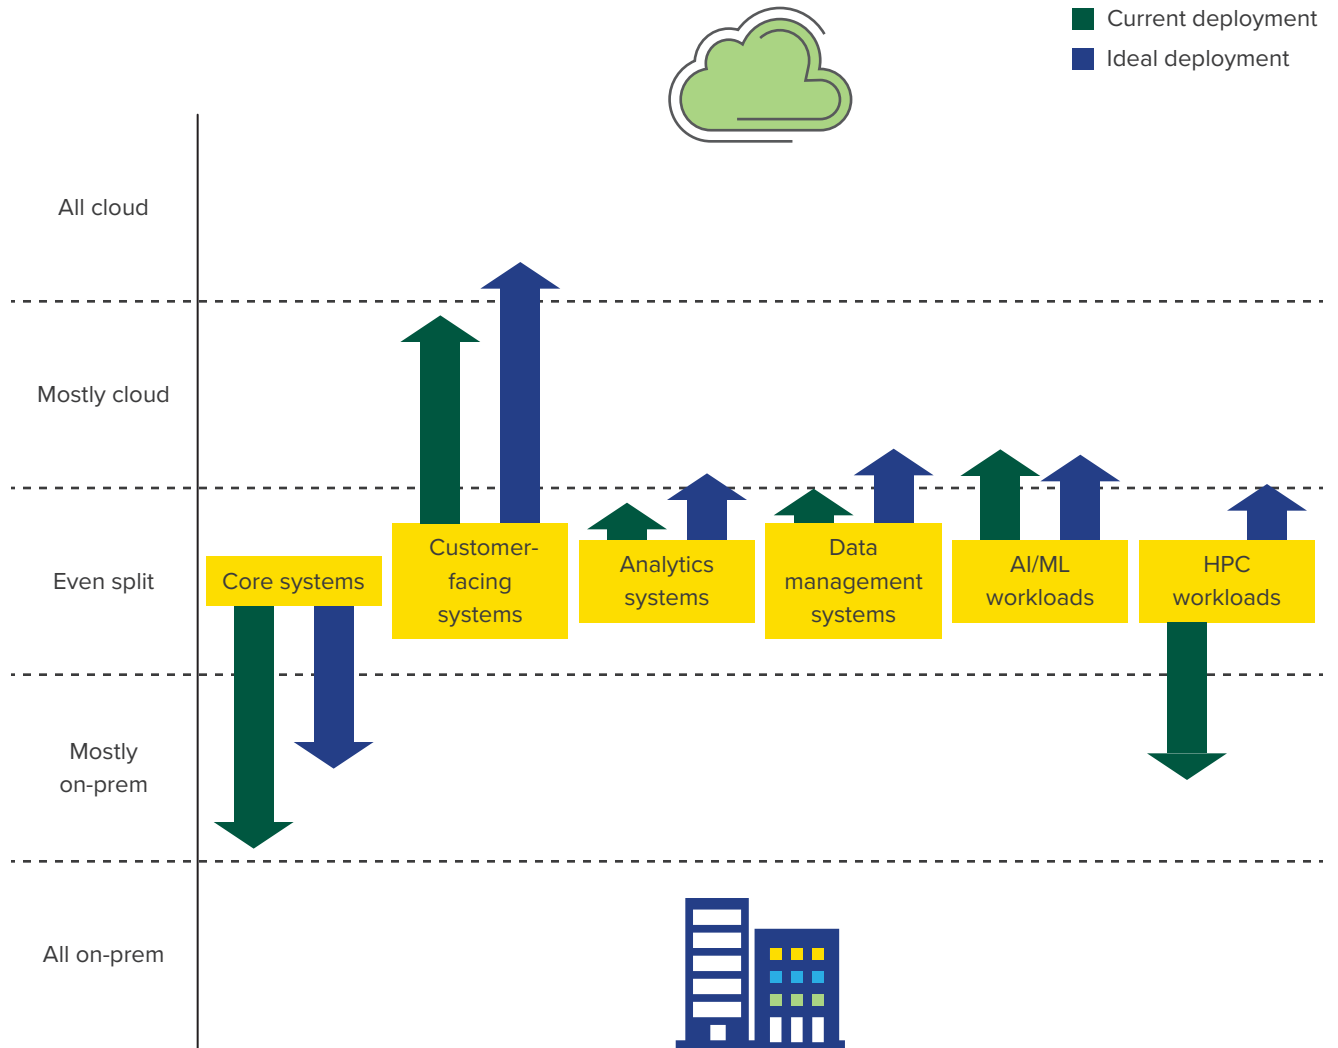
Current deployment
Ideal deployment

All cloud

Mostly cloud

Even split

Mostly on-prem

All on-prem

Core systems

Customer-facing systems

Analytics systems

Data management systems

AI/ML workloads

HPC workloads